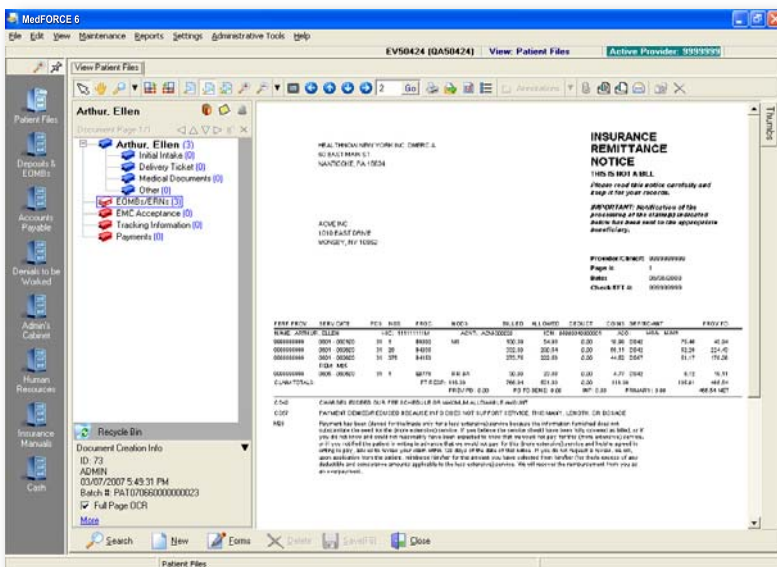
MedFORCE 6

File Edit View Maintenance Reports Settings Administrative Tools Help

EV50424 (QA50424) View: Patient Files Active Provider: 9999999

View Patient Files

Go Annotations

Patient Files

Deposits & EOMBs

Accounts Payable

Denials to be Worked

Admin's Cabinet

Human Resources

Insurance Manuals

Cash

Arthur, Ellen

Document Page 1/1

Arthur, Ellen (3)
Initial Intake (0)
Delivery Ticket (0)
Medical Documents (0)
Other (0)
EOMBs/ERNs (3)
EMC Acceptance (0)
Tracking Information (0)
Payments (0)

Recycle Bin

Document Creation Info
ID: 73
ADMIN
03/07/2007 5:49:31 PM
Batch #: PAT070660000000023
Full Page OCR
More

HEALTHNOW NEW YORK INC. DMERC A
50 EAST MAIN ST
NANTICOKE, PA 18634

ACME INC
1010 EAST DRIVE
MONSEY, NY 10952

INSURANCE REMITTANCE NOTICE

THIS IS NOT A BILL

Please read this notice carefully and keep it for your records.

IMPORTANT: Notification of the processing of the claim(s) indicated below has been sent to the appropriate beneficiary.

Provider/Clinic#: 999999999
Page #: 1
Date: 09/08/2003
Check/EFT #: 999999999

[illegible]

Search New Forms Delete Save/Fill Close

Patient Files

Thumbs